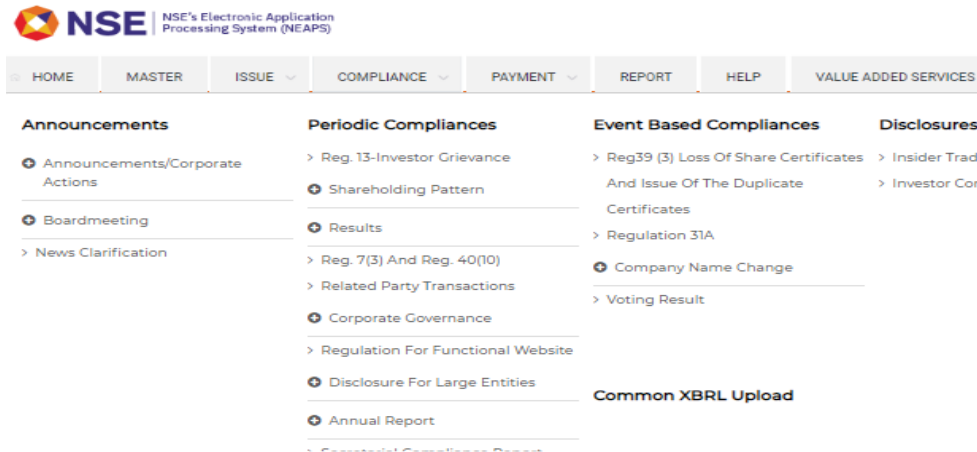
NSE | NSE's Electronic Application Processing System (NEAPS)

HOME MASTER ISSUE COMPLIANCE PAYMENT REPORT HELP VALUE ADDED SERVICES

Announcements

Announcements/Corporate Actions

Boardmeeting

News Clarification

Periodic Compliances

Reg. 13-Investor Grievance

Shareholding Pattern

Results

Reg. 7(3) And Reg. 40(10)

Related Party Transactions

Corporate Governance

Regulation For Functional Website

Disclosure For Large Entities

Annual Report

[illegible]

Event Based Compliances

Reg39 (3) Loss Of Share Certificates And Issue Of The Duplicate Certificates

Regulation 31A

Company Name Change

Voting Result

Common XBRL Upload

Disclosures

Insider Trad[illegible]

Investor Co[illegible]